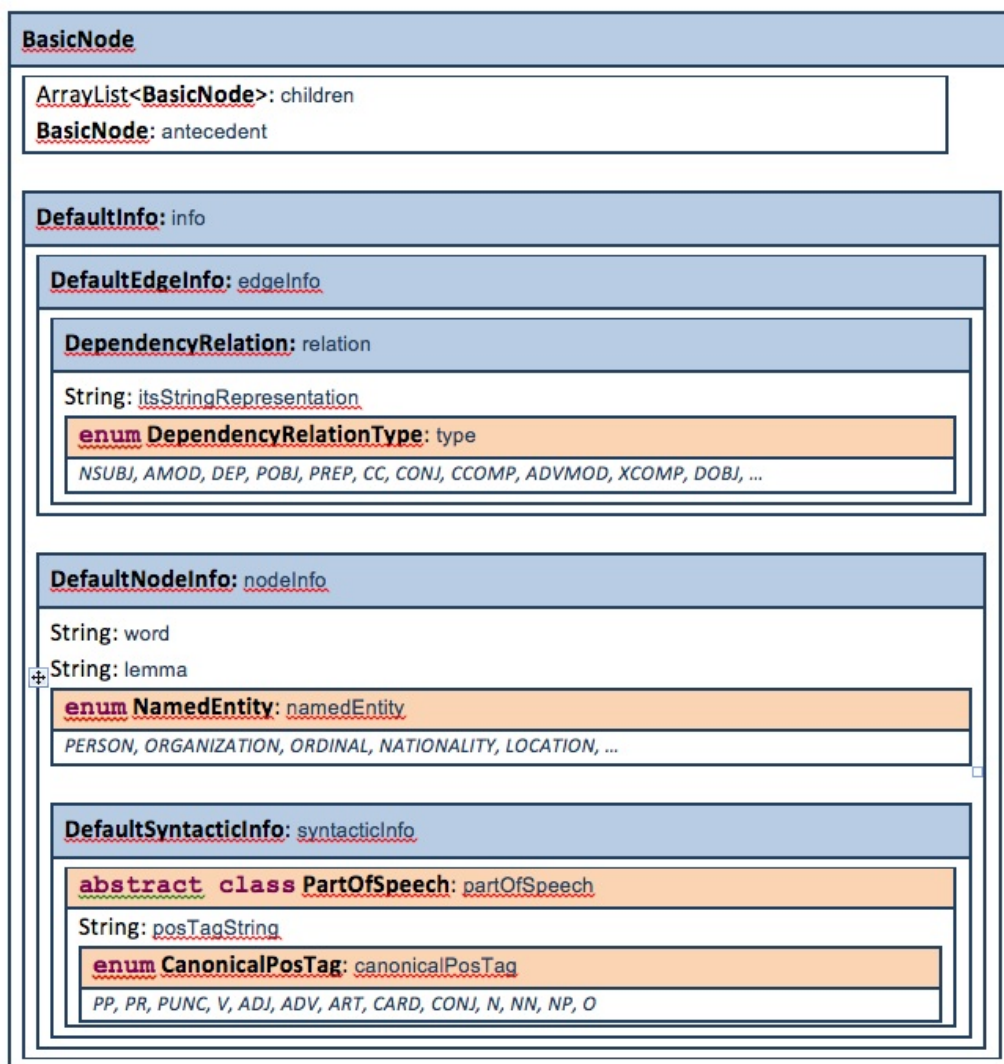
BasicNode

ArrayList<BasicNode>: children

BasicNode: antecedent

DefaultInfo: info

DefaultEdgeInfo: edgeInfo

DependencyRelation: relation

String: itsStringRepresentation

enum DependencyRelationType: type

NSUBJ, AMOD, DEP, POBJ, PREP, CC, CONJ, CCOMP, ADVMOD, XCOMP, DOBJ, …

DefaultNodeInfo: nodeInfo

String: word

String: lemma

enum NamedEntity: namedEntity

PERSON, ORGANIZATION, ORDINAL, NATIONALITY, LOCATION, …

DefaultSyntacticInfo: syntacticInfo

abstract class PartOfSpeech: partOfSpeech

String: posTagString

enum CanonicalPosTag: canonicalPosTag

PP, PR, PUNC, V, ADJ, ADV, ART, CARD, CONJ, N, NN, NP, O